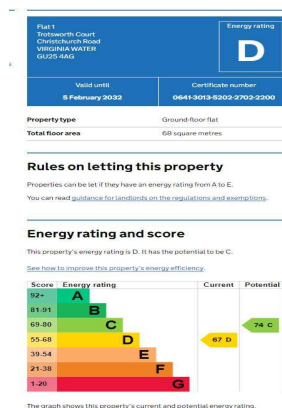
Flat 1
Trotsworth Court
Christchurch Road
VIRGINIA WATER
GU25 4AG

Energy rating
D

Valid until
5 February 2032

Certificate number
0641-3013-5202-2702-2200

| Property type | Ground-floor flat |
|---|---|
| Total floor area | 68 square metres |

Rules on letting this property

Properties can be let if they have an energy rating from A to E.

You can read guidance for landlords on the regulations and exemptions.

Energy rating and score

This property's energy rating is D. It has the potential to be C.

See how to improve this property's energy efficiency.

| Score | Energy rating | Current | Potential |
|---|---|---|---|
| 92+ | A | | |
| 81-91 | B | | |
| 69-80 | C | | 74 C |
| 55-68 | D | 67 D | |
| 39-54 | E | | |
| 21-38 | F | | |
| 1-20 | G | | |

The graph shows this property's current and potential energy rating.